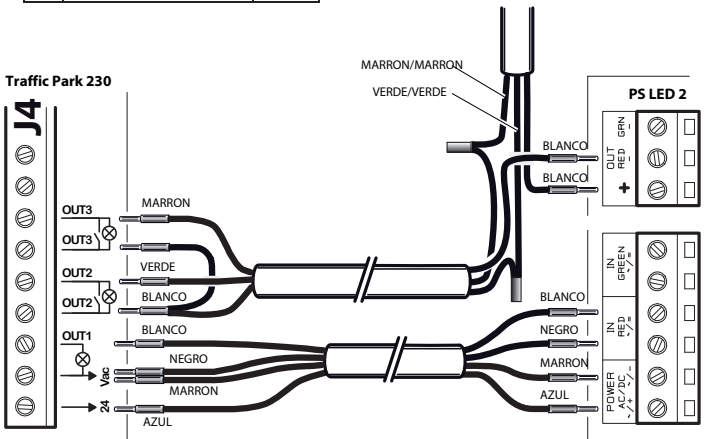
Traffic Park 230

J4

OUT3
OUT3
OUT2
OUT2
OUT1
Vac
24

MARRON
VERDE
BLANCO
BLANCO
NEGRO
MARRON
AZUL

MARRON/MARRON
VERDE/VERDE

BLANCO
BLANCO
BLANCO
NEGRO
MARRON
AZUL

PS LED 2

OUT
GRN
RED
+

IN
GREEN
IN
RED
POWER
AC/DC